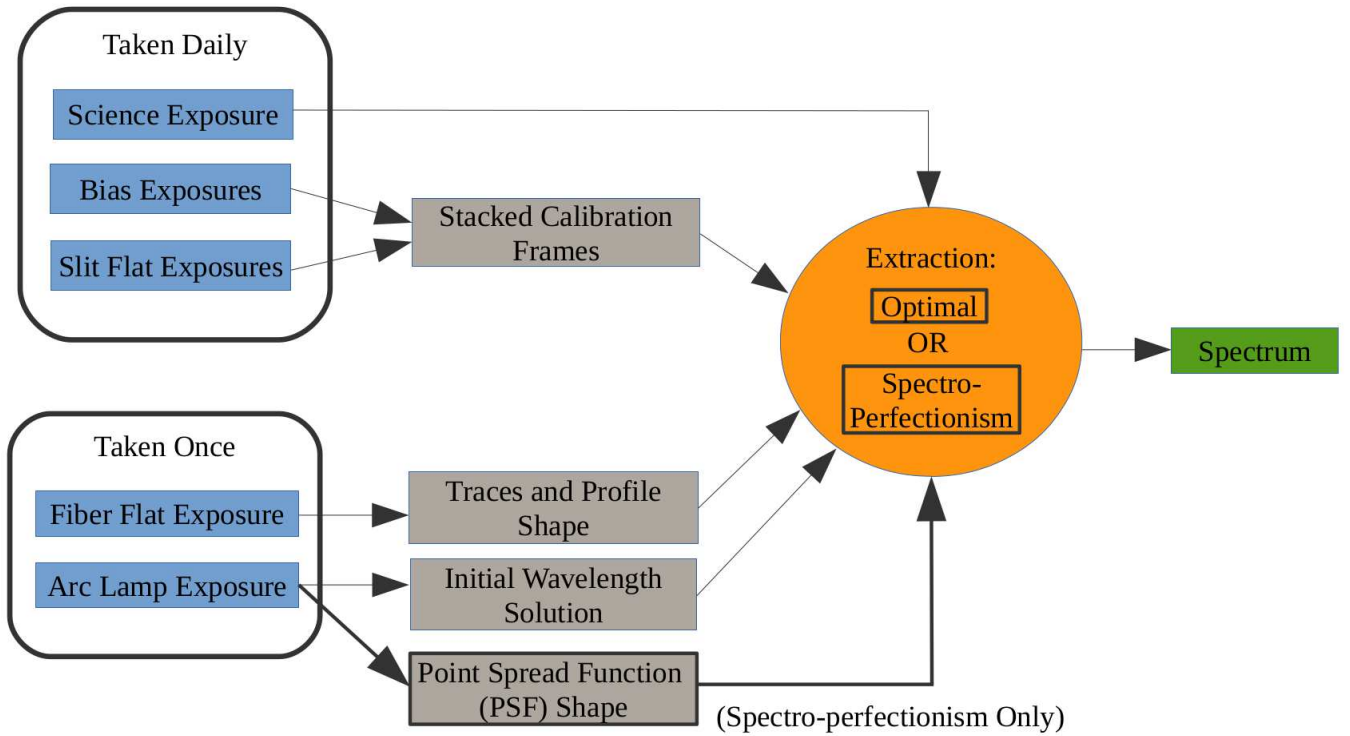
Taken Daily

Science Exposure

Bias Exposures

Slit Flat Exposures

Stacked Calibration Frames

Extraction:

Optimal

OR

Spectro-Perfectionism

Spectrum

Taken Once

Fiber Flat Exposure

Arc Lamp Exposure

Traces and Profile Shape

Initial Wavelength Solution

Point Spread Function (PSF) Shape

(Spectro-perfectionism Only)